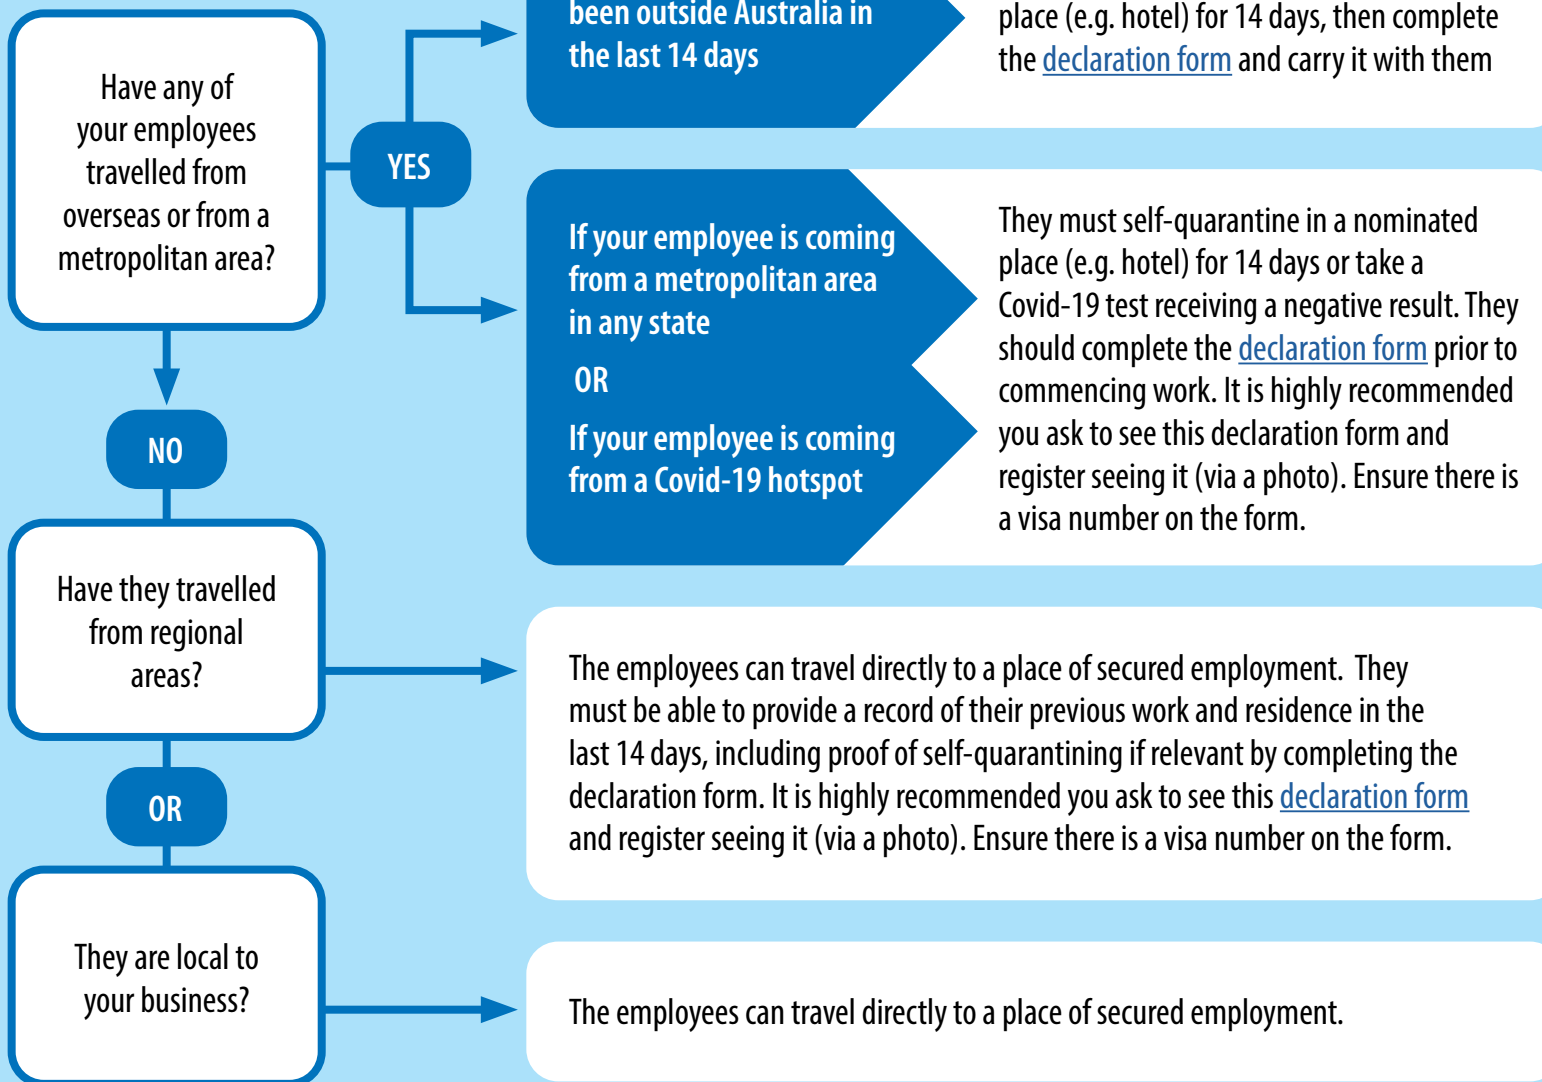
Have any of your employees travelled from overseas or from a metropolitan area?

YES

been outside Australia in the last 14 days

place (e.g. hotel) for 14 days, then complete the declaration form and carry it with them

If your employee is coming from a metropolitan area in any state

OR

If your employee is coming from a Covid-19 hotspot

They must self-quarantine in a nominated place (e.g. hotel) for 14 days or take a Covid-19 test receiving a negative result. They should complete the declaration form prior to commencing work. It is highly recommended you ask to see this declaration form and register seeing it (via a photo). Ensure there is a visa number on the form.

NO

Have they travelled from regional areas?

The employees can travel directly to a place of secured employment. They must be able to provide a record of their previous work and residence in the last 14 days, including proof of self-quarantining if relevant by completing the declaration form. It is highly recommended you ask to see this declaration form and register seeing it (via a photo). Ensure there is a visa number on the form.

OR

They are local to your business?

The employees can travel directly to a place of secured employment.